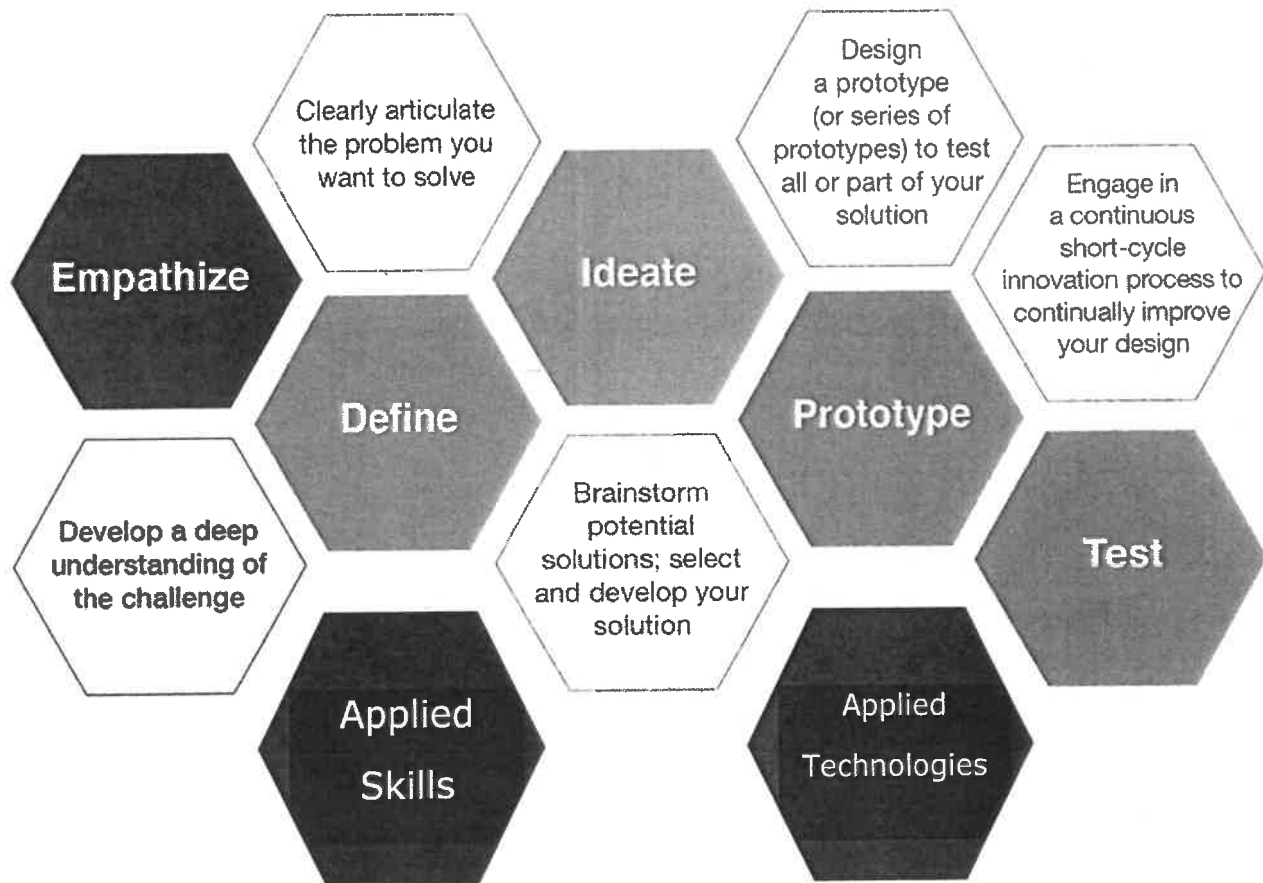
Clearly articulate the problem you want to solve

Design a prototype (or series of prototypes) to test all or part of your solution

Empathize

Ideate

Engage in a continuous short-cycle innovation process to continually improve your design

Define

Prototype

Develop a deep understanding of the challenge

Brainstorm potential solutions; select and develop your solution

Test

Applied Skills

Applied Technologies